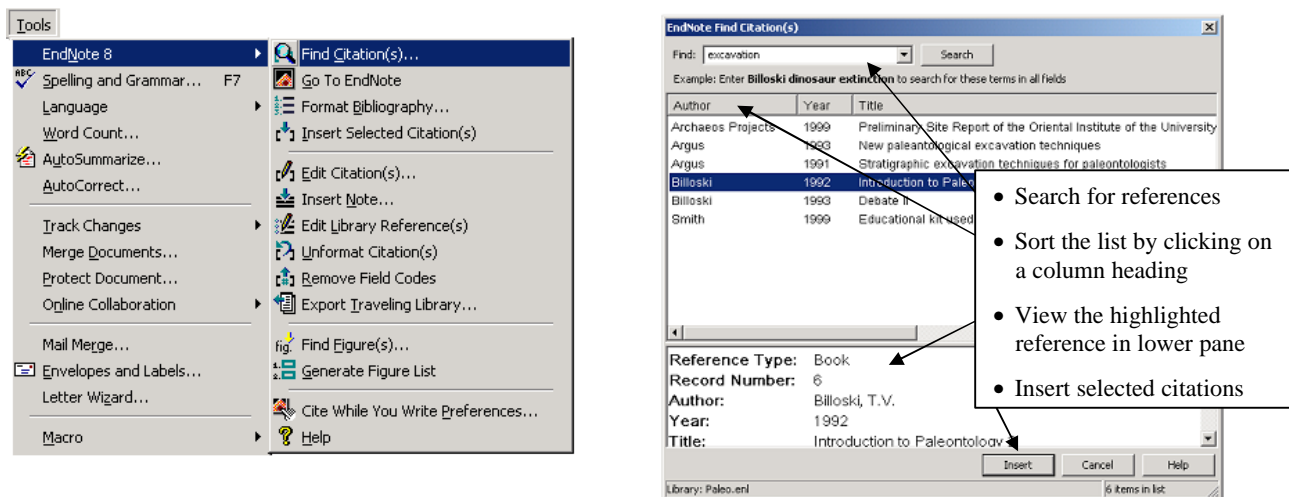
Tools

EndNote 8
Spelling and Grammar... F7
Language
Word Count...
AutoSummarize...
AutoCorrect...
Track Changes
Merge Documents...
Protect Document...
Online Collaboration
Mail Merge...
Envelopes and Labels...
Letter Wizard...
Macro

Find Citation(s)...
Go To EndNote
Format Bibliography...
Insert Selected Citation(s)
Edit Citation(s)...
Insert Note...
Edit Library Reference(s)
Unformat Citation(s)
Remove Field Codes
Export Traveling Library...
Find Figure(s)...
Generate Figure List
Cite While You Write Preferences...
Help

EndNote Find Citation(s)

Find: excavation Search

Example: Enter **Billoski dinosaur extinction** to search for these terms in all fields

| Author | Year | Title |
|---|---|---|
| Archaeos Projects | 1999 | Preliminary Site Report of the Oriental Institute of the University |
| Argus | 1993 | New paleontological excavation techniques |
| Argus | 1991 | Stratigraphic excavation techniques for paleontologists |
| Billoski | 1992 | Introduction to Paleo |
| Billoski | 1993 | Debate II |
| Smith | 1999 | Educational kit used |

Reference Type: Book
Record Number: 6
Author: Billoski, T.V.
Year: 1992
Title: Introduction to Paleontology

Insert Cancel Help

Library: Paleo.enl
6 items in list

• Search for references
• Sort the list by clicking on a column heading
• View the highlighted reference in lower pane
• Insert selected citations